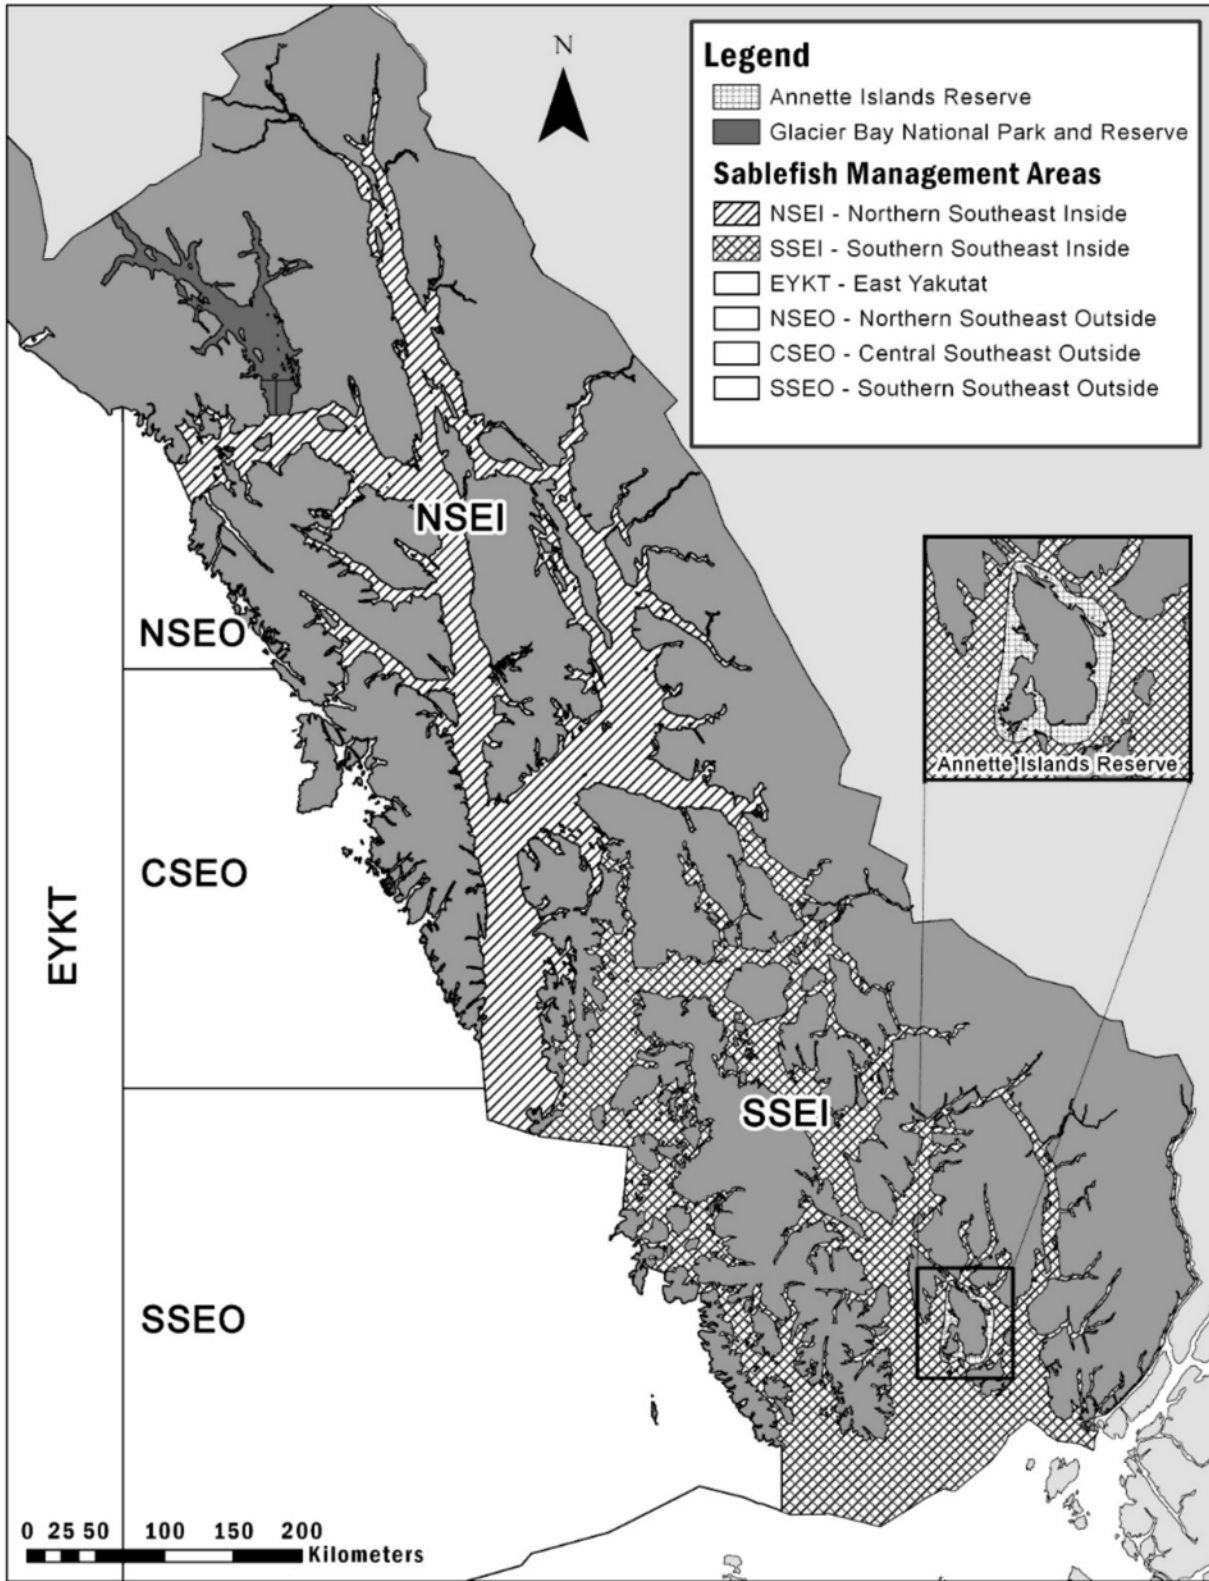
N

Legend
Annette Islands Reserve
Glacier Bay National Park and Reserve
Sablefish Management Areas
NSEI - Northern Southeast Inside
SSEI - Southern Southeast Inside
EYKT - East Yakutat
NSEO - Northern Southeast Outside
CSEO - Central Southeast Outside
SSEO - Southern Southeast Outside

NSEI

Annette Islands Reserve

NSEO

CSEO

EYKT

SSEI

SSEO

0 25 50 100 150 200
Kilometers